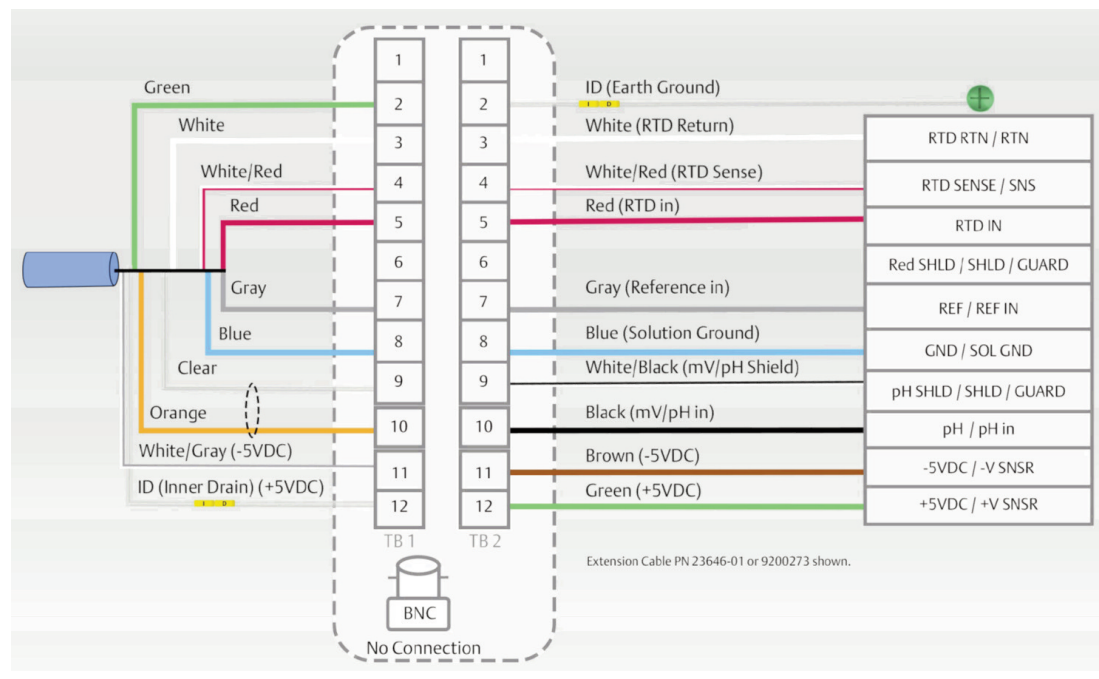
Green
White
White/Red
Red
Gray
Blue
Clear
Orange
White/Gray (-5VDC)
ID (Inner Drain) (+5VDC)
I D

| 1 |
|---|
| 2 |
| 3 |
| 4 |
| 5 |
| 6 |
| 7 |
| 8 |
| 9 |
| 10 |
| 11 |
| 12 |

TB 1

| 1 |
|---|
| 2 |
| 3 |
| 4 |
| 5 |
| 6 |
| 7 |
| 8 |
| 9 |
| 10 |
| 11 |
| 12 |

TB 2

BNC
No Connection

ID (Earth Ground)
I D
White (RTD Return)
White/Red (RTD Sense)
Red (RTD in)
Gray (Reference in)
Blue (Solution Ground)
White/Black (mV/pH Shield)
Black (mV/pH in)
Brown (-5VDC)
Green (+5VDC)

| RTD RTN / RTN |
|---|
| RTD SENSE / SNS |
| RTD IN |
| Red SHLD / SHLD / GUARD |
| REF / REF IN |
| GND / SOL GND |
| pH SHLD / SHLD / GUARD |
| pH / pH in |
| -5VDC / -V SNSR |
| +5VDC / +V SNSR |

Extension Cable PN 23646-01 or 9200273 shown.